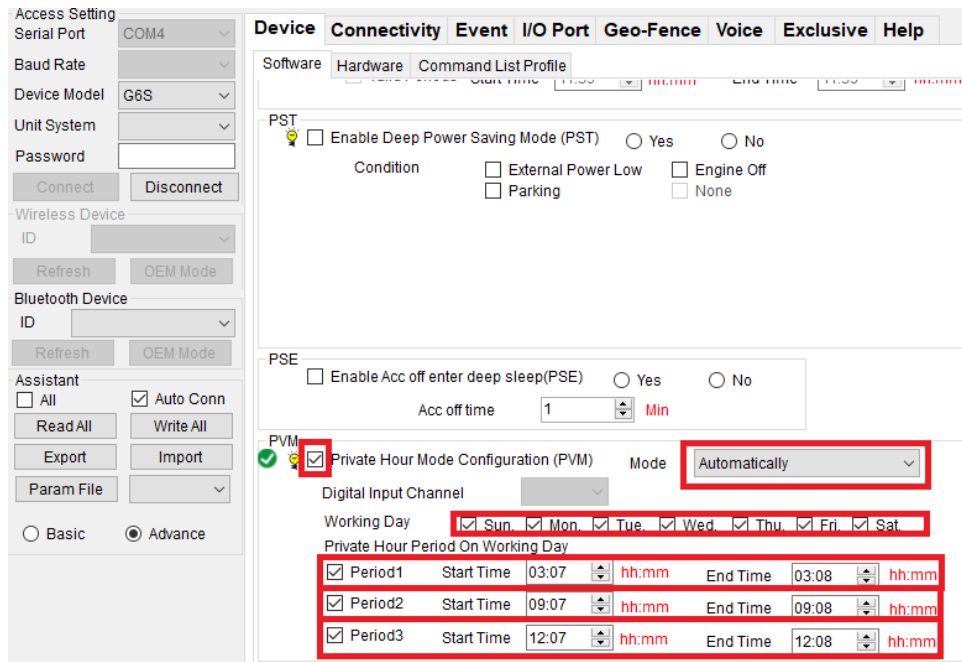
Access Setting
Serial Port COM4
Baud Rate
Device Model G6S
Unit System
Password
Connect Disconnect
Wireless Device
ID
Refresh OEM Mode
Bluetooth Device
ID
Refresh OEM Mode
Assistant
All Auto Conn
Read All Write All
Export Import
Param File
Basic Advance

Device Connectivity Event I/O Port Geo-Fence Voice Exclusive Help
Software Hardware Command List Profile

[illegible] Start Time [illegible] hh:mm End Time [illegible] hh:mm

PST
Enable Deep Power Saving Mode (PST) Yes No
Condition External Power Low Engine Off
Parking None

PSE
Enable Acc off enter deep sleep(PSE) Yes No
Acc off time 1 Min

PVM
Private Hour Mode Configuration (PVM) Mode Automatically
Digital Input Channel
Working Day Sun. Mon. Tue. Wed. Thu. Fri. Sat.
Private Hour Period On Working Day
Period1 Start Time 03:07 hh:mm End Time 03:08 hh:mm
Period2 Start Time 09:07 hh:mm End Time 09:08 hh:mm
Period3 Start Time 12:07 hh:mm End Time 12:08 hh:mm